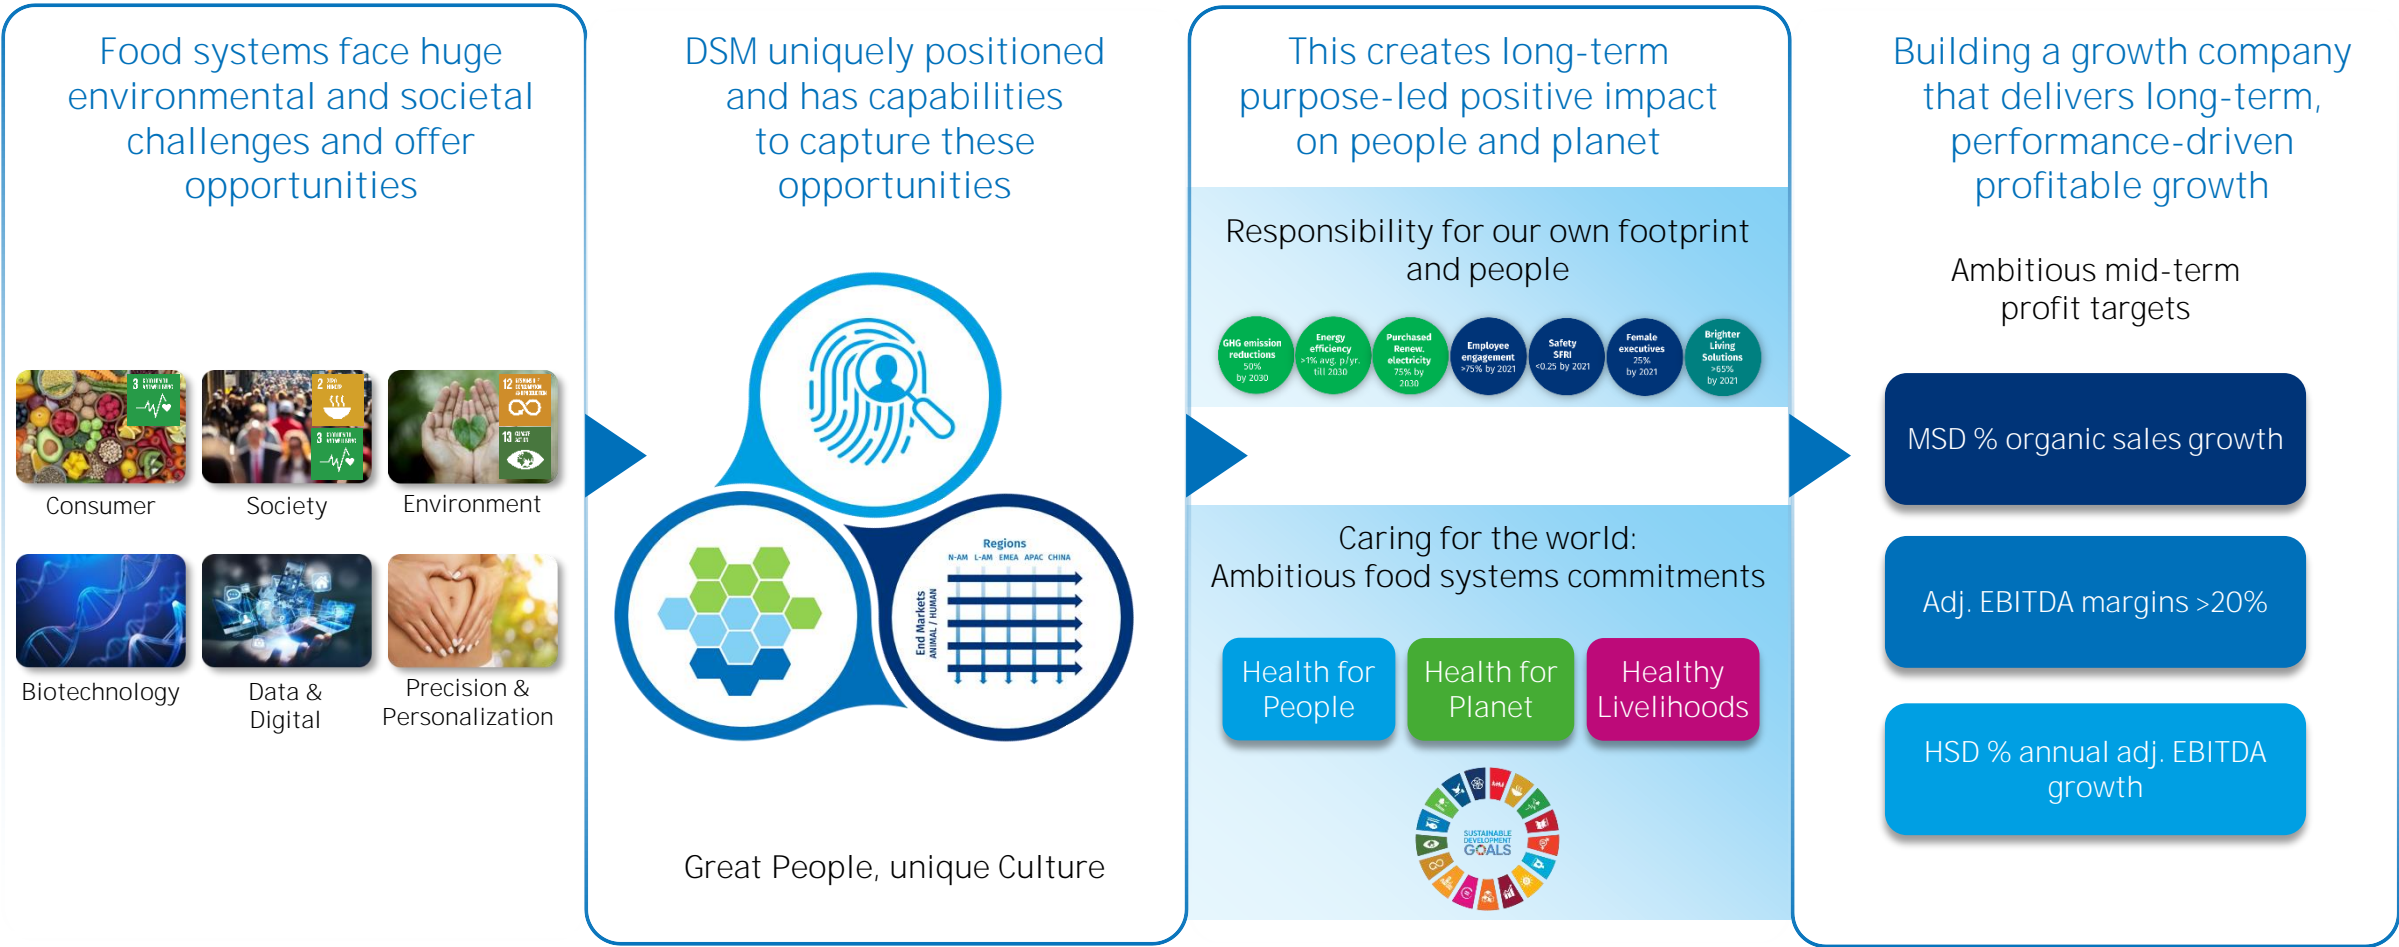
Food systems face huge environmental and societal challenges and offer opportunities

3 GOOD HEALTH AND WELL-BEING

Consumer

2 ZERO HUNGER

3 GOOD HEALTH AND WELL-BEING

Society

12 RESPONSIBLE CONSUMPTION AND PRODUCTION

13 CLIMATE ACTION

Environment

Biotechnology

Data & Digital

Precision & Personalization

DSM uniquely positioned and has capabilities to capture these opportunities

Regions
N-AM L-AM EMEA APAC CHINA

End Markets
ANIMAL / HUMAN

Great People, unique Culture

This creates long-term purpose-led positive impact on people and planet

Responsibility for our own footprint and people

GHG emission reductions 50% by 2030

Energy efficiency >1% avg. p/yr. till 2030

Purchased Renew. electricity 75% by 2030

Employee engagement >75% by 2021

Safety SFRI <0.25 by 2021

Female executives 25% by 2021

Brighter Living Solutions >65% by 2021

Caring for the world:
Ambitious food systems commitments

Health for People

Health for Planet

Healthy Livelihoods

SUSTAINABLE DEVELOPMENT GOALS

Building a growth company that delivers long-term, performance-driven profitable growth

Ambitious mid-term profit targets

MSD % organic sales growth

Adj. EBITDA margins >20%

HSD % annual adj. EBITDA growth